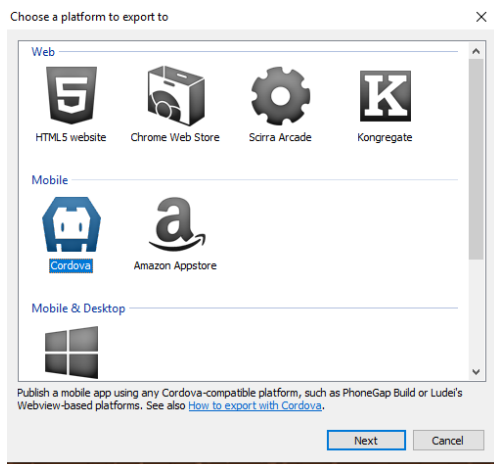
Choose a platform to export to

Web

HTML5 website

Chrome Web Store

Scirra Arcade

Kongregate

Mobile

Cordova

Amazon Appstore

Mobile & Desktop

Publish a mobile app using any Cordova-compatible platform, such as PhoneGap Build or Ludei's Webview-based platforms. See also How to export with Cordova.

Next

Cancel